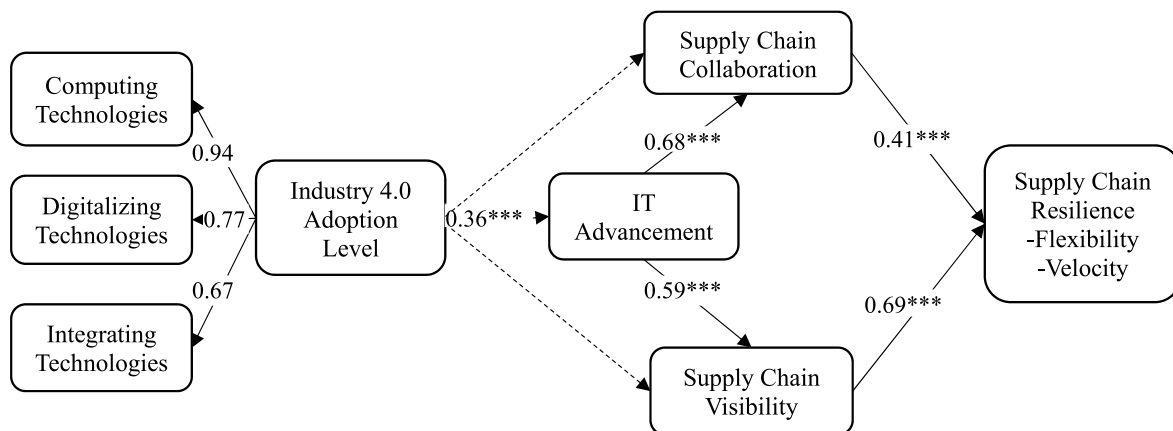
Computing Technologies

Digitalizing Technologies

Integrating Technologies

0.94

0.77

0.67

Industry 4.0 Adoption Level

0.36***

IT Advancement

0.68***

0.59***

Supply Chain Collaboration

Supply Chain Visibility

0.41***

0.69***

Supply Chain Resilience -Flexibility -Velocity